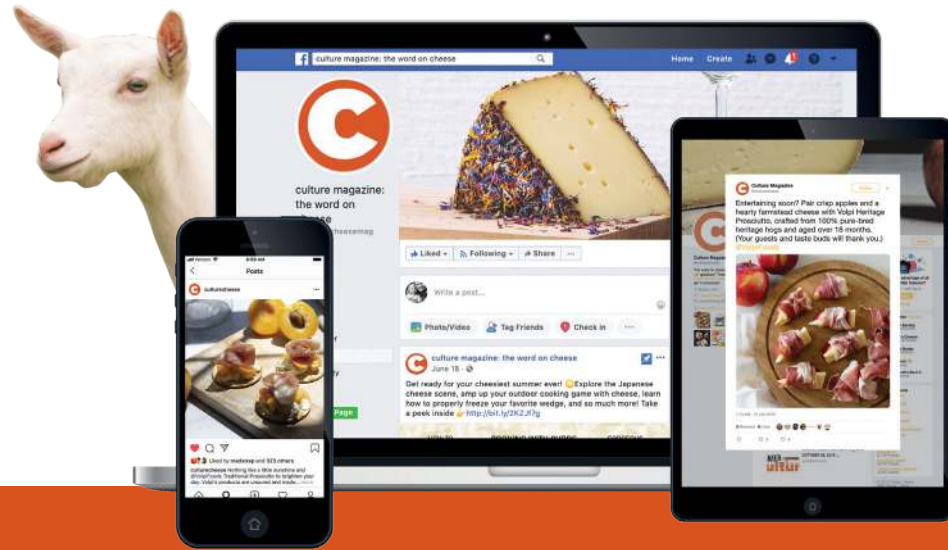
culture magazine: the word on cheese

Home Create

culture magazine: the word on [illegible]eese
@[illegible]cheesemag

Liked Following Share ...

Write a post...

Photo/Video Tag Friends Check in ...

culture magazine: the word on cheese
June 15

Get ready for your cheesiest summer ever! Explore the Japanese cheese scene, amp up your outdoor cooking game with cheese, learn how to properly freeze your favorite wedge, and so much more! Take a peek inside http://bit.ly/2K2Jf7g

Page

Posts

culturecheese

Liked by madesap and 323 others
culturecheese Nothing like a little sunshine and @VolpiFoods Traditional Prosciutto to brighten your day. Volpi's products are uncured and made...

Culture Magazine
Entertaining soon? Pair crisp apples and a hearty farmstead cheese with Volpi Heritage Prosciutto, crafted from 100% pure-bred heritage hogs and aged over 18 months. (Your guests and taste buds will thank you.) @VolpiFoods

Follow

culture